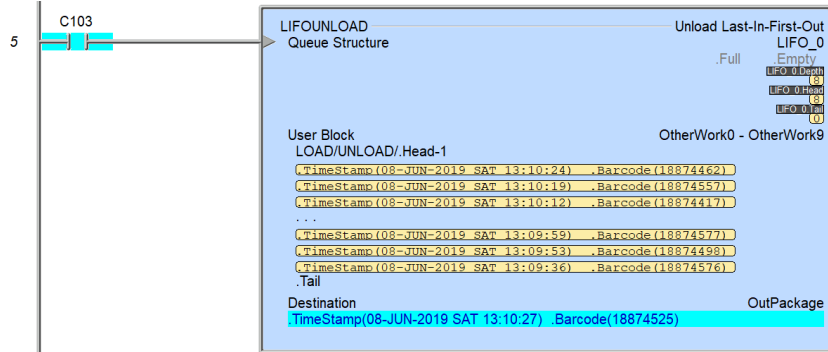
5

C103

LIFOUNLOAD
Queue Structure

Unload Last-In-First-Out
LIFO_0
.Full .Empty
LIFO_0.Depth
8
LIFO_0.Head
8
LIFO_0.Tail
0

User Block
LOAD/UNLOAD/.Head-1

OtherWork0 - OtherWork9

.TimeStamp(08-JUN-2019 SAT 13:10:24) .Barcode(18874462)
.TimeStamp(08-JUN-2019 SAT 13:10:19) .Barcode(18874557)
.TimeStamp(08-JUN-2019 SAT 13:10:12) .Barcode(18874417)
. . .
.TimeStamp(08-JUN-2019 SAT 13:09:59) .Barcode(18874577)
.TimeStamp(08-JUN-2019 SAT 13:09:53) .Barcode(18874498)
.TimeStamp(08-JUN-2019 SAT 13:09:36) .Barcode(18874576)
.Tail

Destination
OutPackage
.TimeStamp(08-JUN-2019 SAT 13:10:27) .Barcode(18874525)